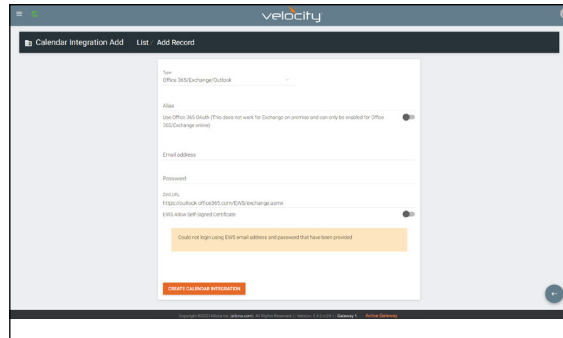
velocity

Calendar Integration Add / List / Add Record

Type
Office 365/Exchange/Outlook

Alias

Use Office 365 OAuth (This does not work for Exchange on premise and can only be enabled for Office 365/Exchange online)

Email address

Password

Ews URL
https://outlook.office365.com/EWS/exchange.asmx

EWS Allow Self-Signed Certificate

Could not login using EWS email address and password that have been provided

CREATE CALENDAR INTEGRATION

Copyright ©2021 Atlona Inc. (atlona.com). All Rights Reserved. | Version: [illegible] | Gateway 1 | Active Gateway